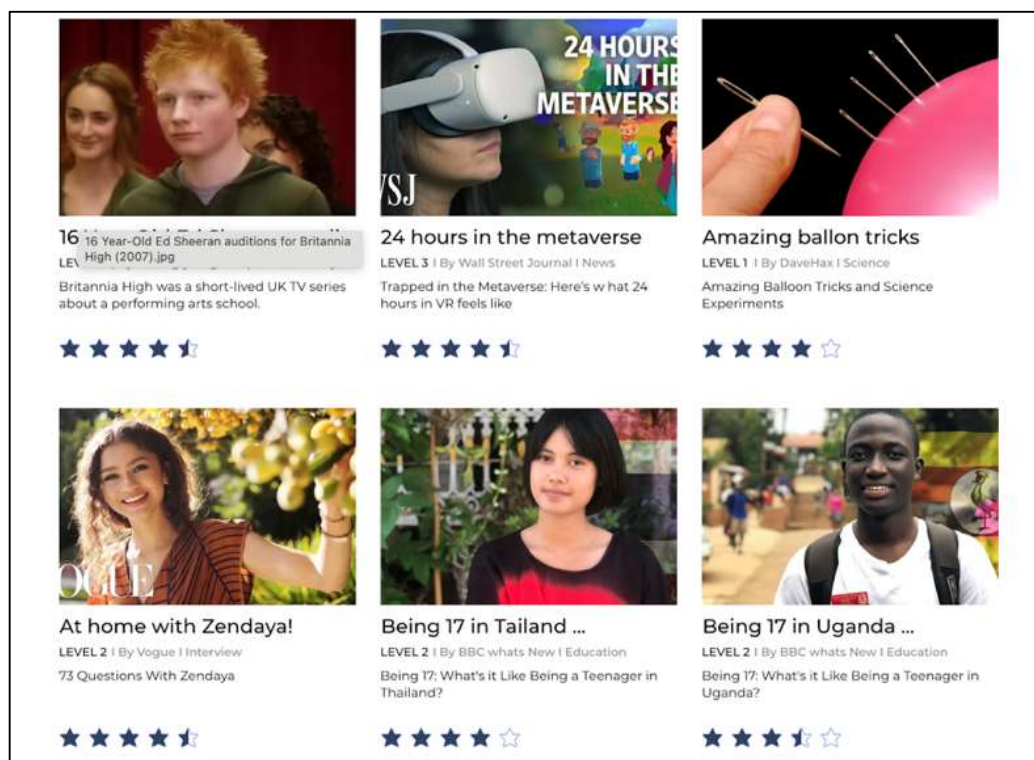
24 HOURS IN THE METAVERSE

WSJ

16 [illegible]

16 Year-Old Ed Sheeran auditions for Britannia High (2007).jpg

LEV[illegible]

Britannia High was a short-lived UK TV series about a performing arts school.

24 hours in the metaverse

LEVEL 3 I By Wall Street Journal I News

Trapped in the Metaverse: Here's w hat 24 hours in VR feels like

Amazing ballon tricks

LEVEL 1 I By DaveHax I Science

Amazing Balloon Tricks and Science Experiments

OGUE

At home with Zendaya!

LEVEL 2 I By Vogue I Interview

73 Questions With Zendaya

Being 17 in Tailand ...

LEVEL 2 I By BBC whats New I Education

Being 17: What's it Like Being a Teenager in Thailand?

Being 17 in Uganda ...

LEVEL 2 I By BBC whats New I Education

Being 17: What's it Like Being a Teenager in Uganda?